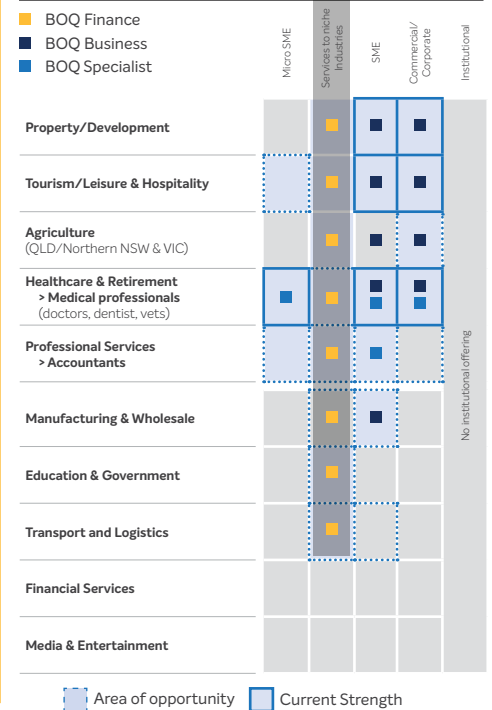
BOQ Finance
BOQ Business
BOQ Specialist

| | Micro SME | Services to niche industries | SME | Commercial/ Corporate | Institutional |
|---|---|---|---|---|---|
| Property/Development | | ■ | ■ | ■ | No institutional offering |
| Tourism/Leisure & Hospitality | | ■ | ■ | ■ | |
| Agriculture (QLD/Northern NSW & VIC) | | ■ | ■ | ■ | |
| Healthcare & Retirement > Medical professionals (doctors, dentist, vets) | ■ | ■ | ■ ■ | ■ ■ | |
| Professional Services > Accountants | | ■ | ■ | | |
| Manufacturing & Wholesale | | ■ | ■ | | |
| Education & Government | | ■ | | | |
| Transport and Logistics | | ■ | | | |
| Financial Services | | | | | |
| Media & Entertainment | | | | | |

Area of opportunity
Current Strength